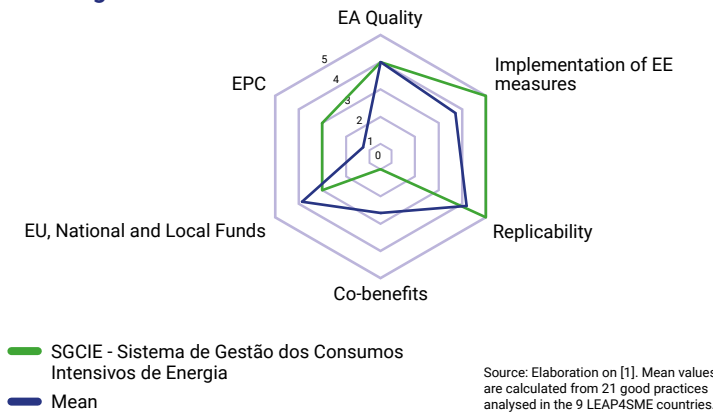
EA Quality

Implementation of EE measures

Replicability

Co-benefits

EU, National and Local Funds

EPC

5

4

3

2

1

0

SGCIE - Sistema de Gestão dos Consumos Intensivos de Energia

Mean

Source: Elaboration on [1]. Mean values are calculated from 21 good practices analysed in the 9 LEAP4SME countries.